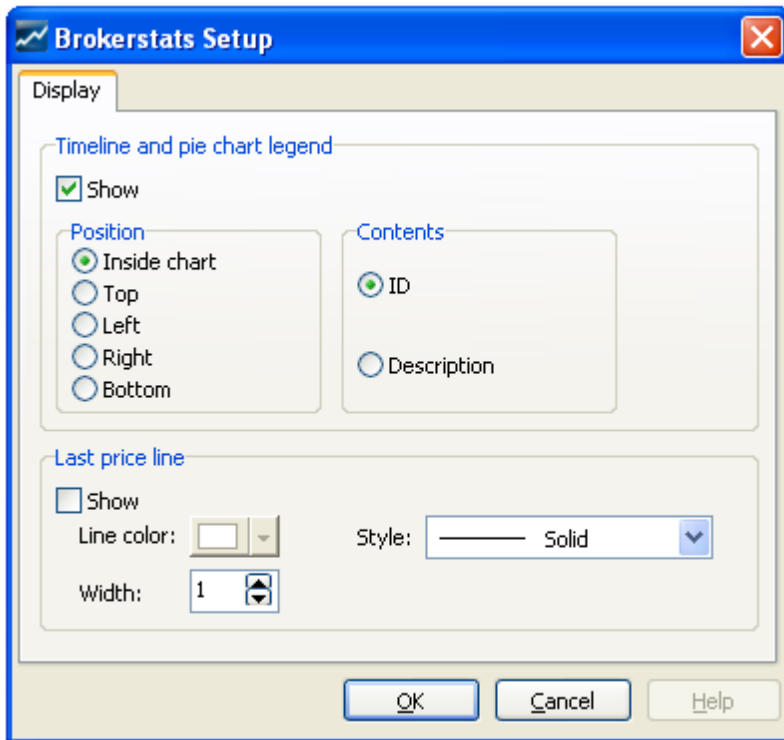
Brokerstats Setup

Display

Timeline and pie chart legend

Show

Position

Inside chart

Top

Left

Right

Bottom

Contents

ID

Description

Last price line

Show

Line color:

Style:

Solid

Width:

1

OK

Cancel

Help